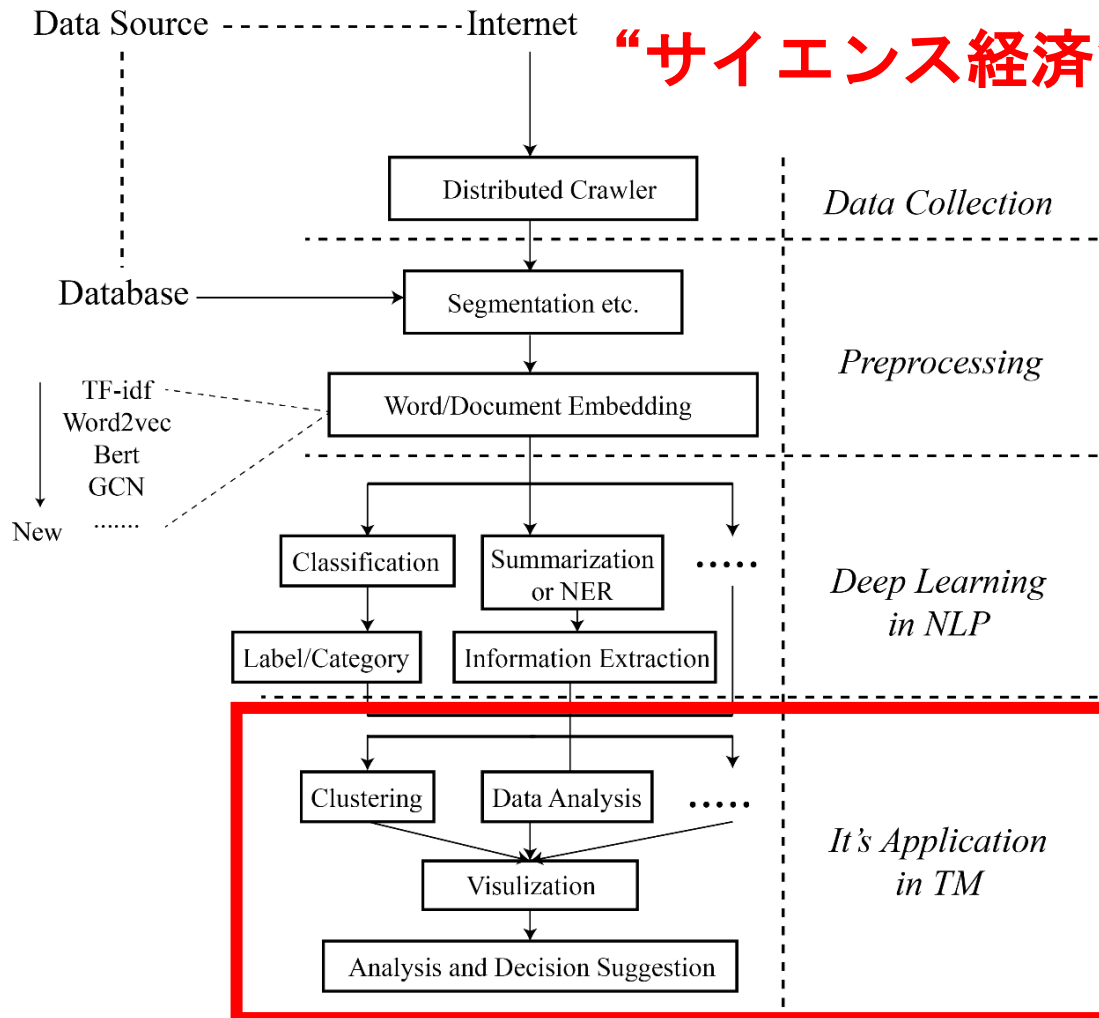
Data Source

Internet

“サイエンス経済

Distributed Crawler

Data Collection

Database

Segmentation etc.

Preprocessing

TF-idf
Word2vec
Bert
GCN
.......

New

Word/Document Embedding

Classification

Summarization or NER

.....

Deep Learning in NLP

Label/Category

Information Extraction

Clustering

Data Analysis

.....

It’s Application in TM

Visulization

Analysis and Decision Suggestion